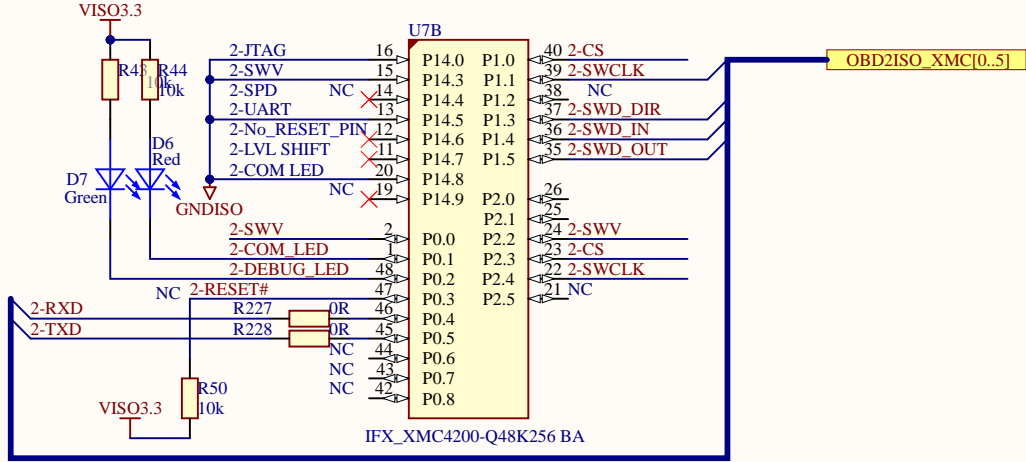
VISO3.3

R43 R44 10k 10k

D6 Red

D7 Green

GNDISO

U7B

2-JTAG 16 P14.0
2-SWV 15 P14.3
2-SPD NC 14 P14.4
2-UART 13 P14.5
2-No_RESET_PIN 12 P14.6
2-LVL SHIFT 11 P14.7
2-COM LED 20 P14.8
NC 19 P14.9

2-SWV 2 P0.0
2-COM_LED 1 P0.1
2-DEBUG_LED 48 P0.2
NC 2-RESET# 47 P0.3
2-RXD R227 0R 46 P0.4
2-TXD R228 0R 45 P0.5
NC 44 P0.6
NC 43 P0.7
NC 42 P0.8

P1.0 40 2-CS
P1.1 39 2-SWCLK
P1.2 38 NC
P1.3 37 2-SWD_DIR
P1.4 36 2-SWD_IN
P1.5 35 2-SWD_OUT

P2.0 26
P2.1 25
P2.2 24 2-SWV
P2.3 23 2-CS
P2.4 22 2-SWCLK
P2.5 21 NC

OBD2ISO_XMC[0..5]

R50 10k

VISO3.3

IFX_XMC4200-Q48K256 BA